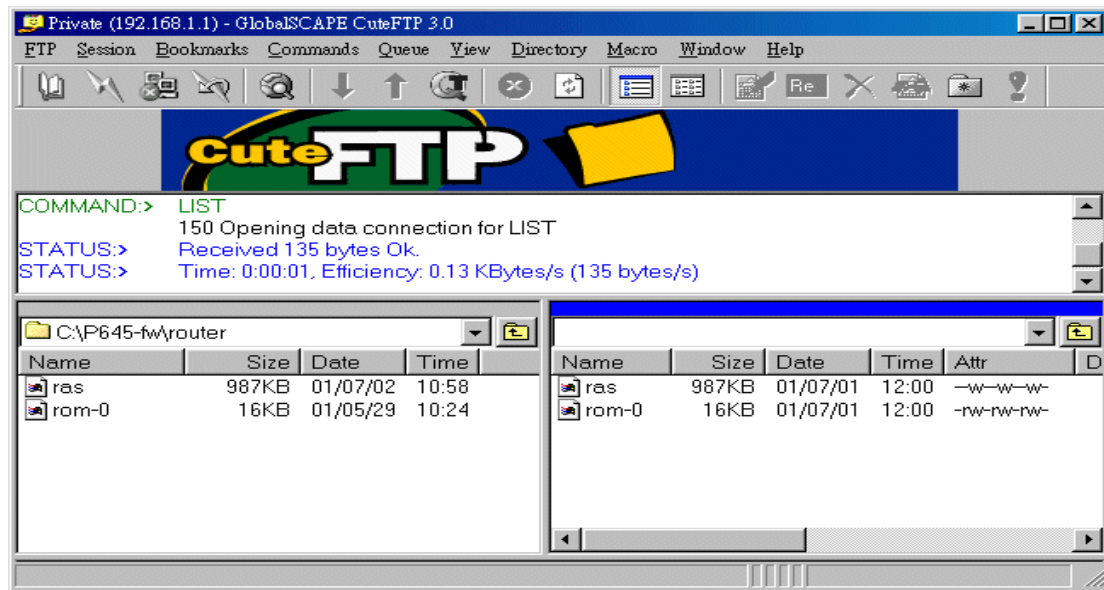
Private (192.168.1.1) - GlobalSCAPE CuteFTP 3.0

FTP Session Bookmarks Commands Queue View Directory Macro Window Help

Re

CuteFTP

COMMAND:> LIST
150 Opening data connection for LIST
STATUS:> Received 135 bytes Ok.
STATUS:> Time: 0:00:01, Efficiency: 0.13 KBytes/s (135 bytes/s)

C:\P645-fw\router

| Name | Size | Date | Time |
|---|---|---|---|
| ras | 987KB | 01/07/02 | 10:58 |
| rom-0 | 16KB | 01/05/29 | 10:24 |

| Name | Size | Date | Time | Attr | D |
|---|---|---|---|---|---|
| ras | 987KB | 01/07/01 | 12:00 | —w—w—w- | |
| rom-0 | 16KB | 01/07/01 | 12:00 | -rw-rw-rw- | |